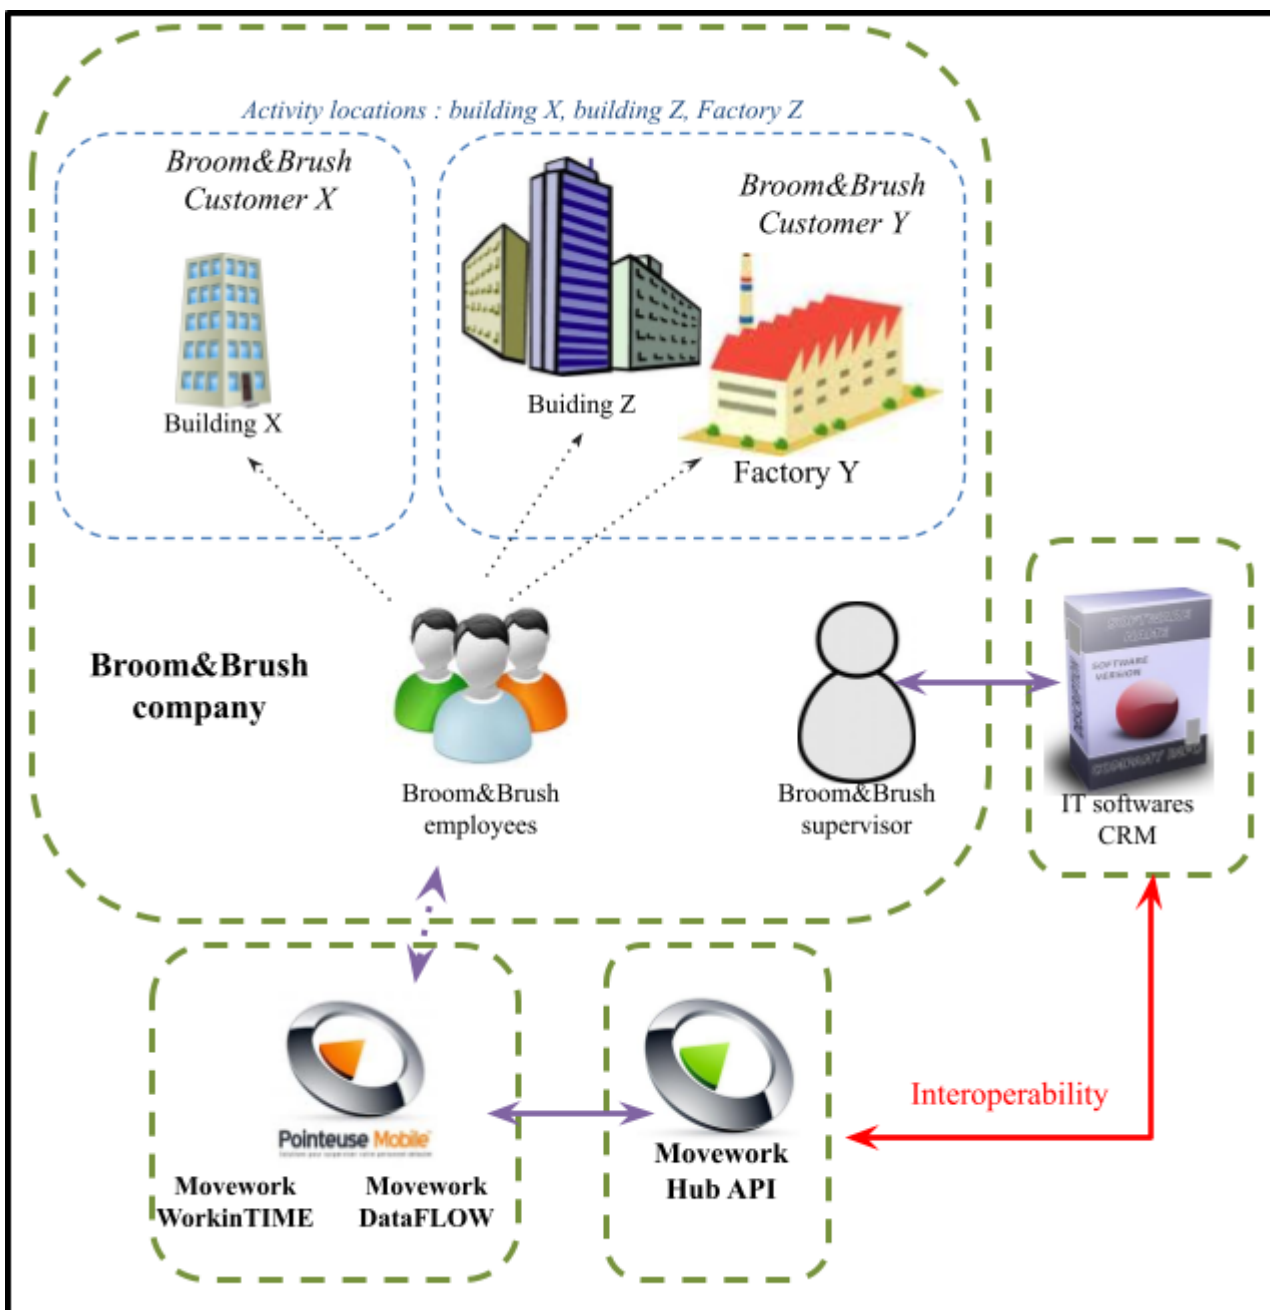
Activity locations : building X, building Z, Factory Z

Broom&Brush Customer X

Building X

Buiding Z

Broom&Brush Customer Y

Factory Y

Broom&Brush company

Broom&Brush employees

Broom&Brush supervisor

IT softwares CRM

Pointeuse Mobile

Movework WorkinTIME

Movework DataFLOW

Movework Hub API

Interoperability